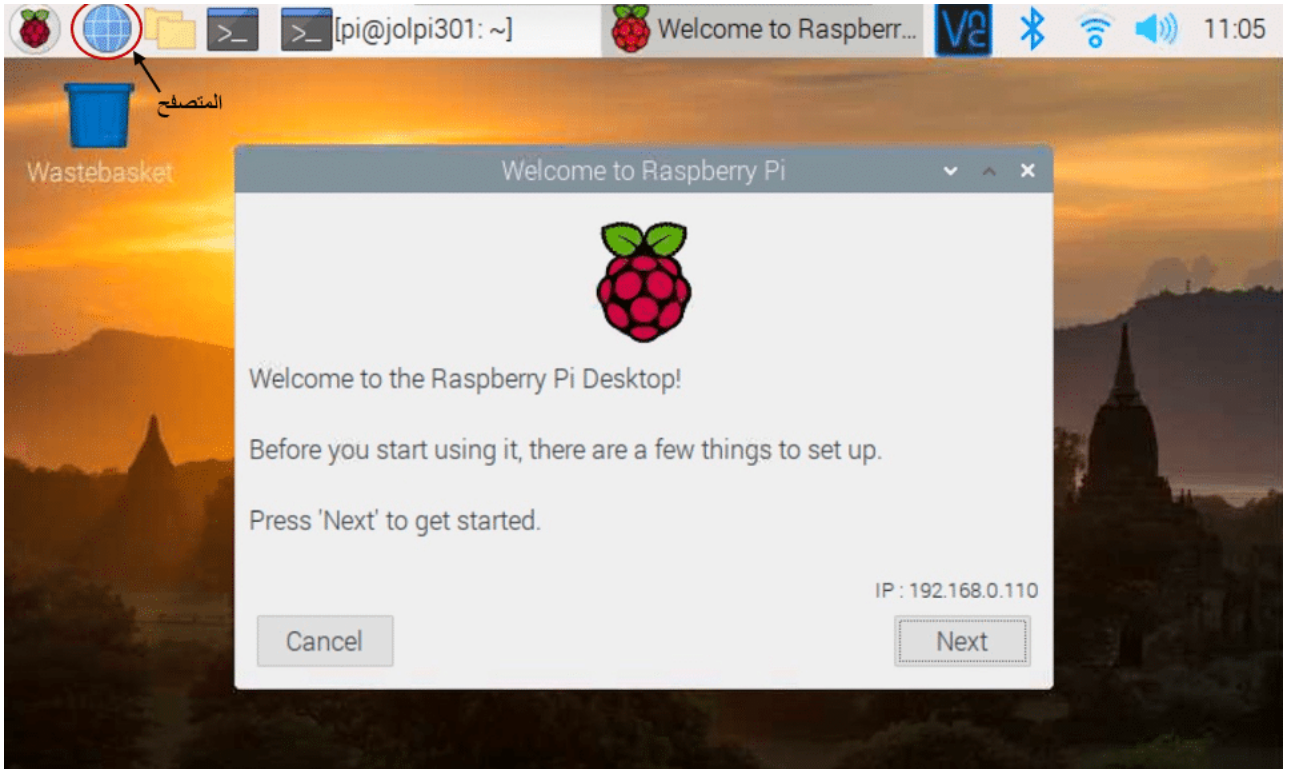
[pi@jolpi301: ~]

Welcome to Raspberr...

11:05

المتصفح

Wastebasket

Welcome to Raspberry Pi

Welcome to the Raspberry Pi Desktop!

Before you start using it, there are a few things to set up.

Press 'Next' to get started.

IP : 192.168.0.110

Cancel

Next